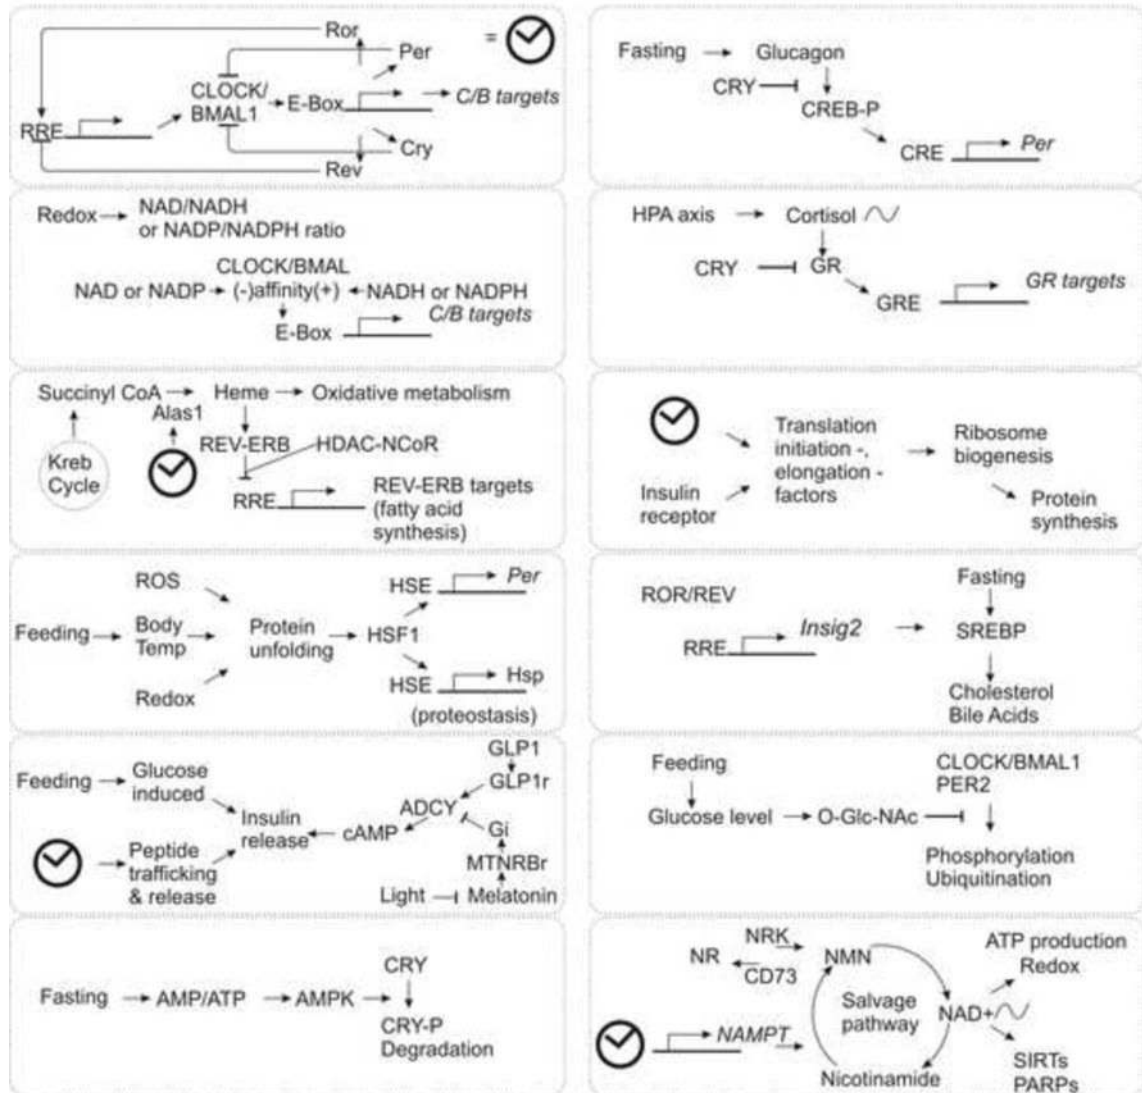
Ror
Per
=
CLOCK/ BMAL1
E-Box
C/B targets
RRE
Cry
Rev

Fasting → Glucagon
CRY
CREB-P
CRE
Per

Redox → NAD/NADH or NADP/NADPH ratio
CLOCK/BMAL
NAD or NADP → (-)affinity(+) ← NADH or NADPH
E-Box
C/B targets

HPA axis → Cortisol
CRY
GR
GRE
GR targets

Succinyl CoA → Heme → Oxidative metabolism
Alas1
Kreb Cycle
REV-ERB
HDAC-NCoR
RRE
REV-ERB targets (fatty acid synthesis)

Translation initiation -, elongation - factors
Insulin receptor
Ribosome biogenesis
Protein synthesis

ROS
Feeding → Body Temp
Redox
Protein unfolding
HSF1
HSE
Per
HSE
Hsp
(proteostasis)

ROR/REV
RRE
Insig2
Fasting
SREBP
Cholesterol Bile Acids

Feeding → Glucose induced
Insulin release
cAMP
ADCY
GLP1
GLP1r
Gi
MTNRBr
Peptide trafficking & release
Light
Melatonin

Feeding
Glucose level → O-Glc-NAc
CLOCK/BMAL1 PER2
Phosphorylation Ubiquitination

Fasting → AMP/ATP → AMPK
CRY
CRY-P Degradation

NRK
NR
CD73
NMN
ATP production Redox
Salvage pathway
NAD+
NAMPT
SIRTs PARPs
Nicotinamide